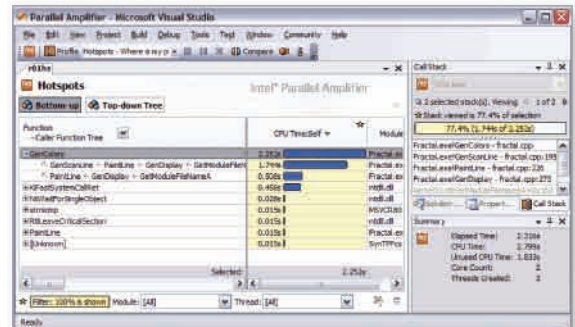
Parallel Amplifier - Microsoft Visual Studio

File Edit View Project Build Debug Tools Test Window Community Help

Profile Hotspots - Where is my p Compare

r01hs

Hotspots

Intel® Parallel Amplifier

Bottom-up Top-down Tree

| Function - Caller Function Tree | CPU Time:Self | Module |
|---|---|---|
| GenColors | 2.252s | Fractal.ex |
| GenScanLine ← PaintLine ← GenDisplay ← GetModuleFileN | 1.744s | Fractal.ex |
| PaintLine ← GenDisplay ← GetModuleFileNameA | 0.508s | Fractal.ex |
| KiFastSystemCallRet | 0.456s | ntdll.dll |
| WaitForSingleObject | 0.028s | ntdll.dll |
| strnlemp | 0.015s | MSVCR90 |
| RtlLeaveCriticalSection | 0.015s | ntdll.dll |
| PaintLine | 0.015s | Fractal.ex |
| [Unknown] | 0.015s | SynTPFcs |

Selected: 2.252s

Filter: 100% is shown Module: [All] Thread: [All]

Call Stack

2 selected stack(s). Viewing 1 of 2

Stack viewed is 77.4% of selection

77.4% (1.744s of 2.252s)

Fractal.exe!GenColors - fractal.cpp
Fractal.exe!GenScanLine - fractal.cpp:193
Fractal.exe!PaintLine - fractal.cpp:226
Fractal.exe!GenDisplay - fractal.cpp:272

Solution... Propert... Call Stack

Summary

Elapsed Time: 2.216s
CPU Time: 2.799s
Unused CPU Time: 1.633s
Core Count: 2
Threads Created: 2

Ready